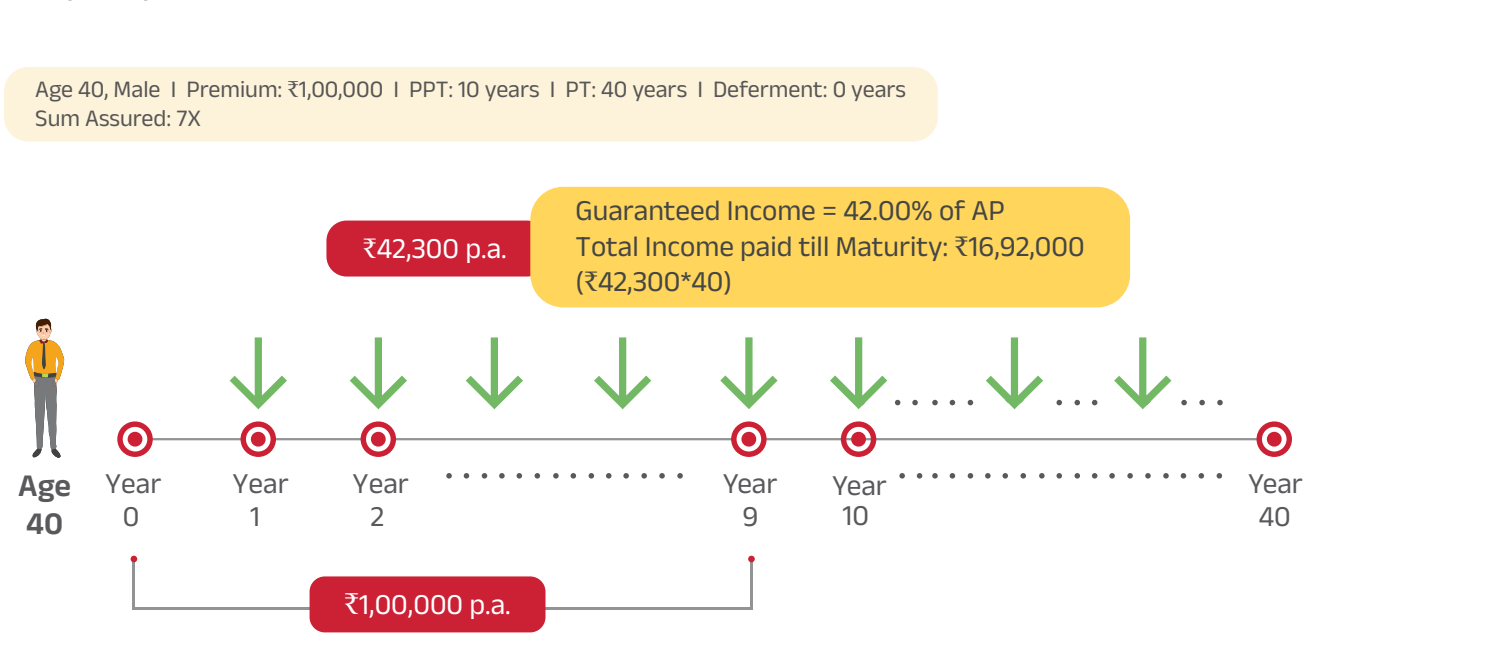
Age 40, Male I Premium: ₹1,00,000 I PPT: 10 years I PT: 40 years I Deferment: 0 years
Sum Assured: 7X

₹42,300 p.a.

Guaranteed Income = 42.00% of AP
Total Income paid till Maturity: ₹16,92,000 (₹42,300*40)

Age 40

Year 0

Year 1

Year 2

Year 9

Year 10

Year 40

₹1,00,000 p.a.